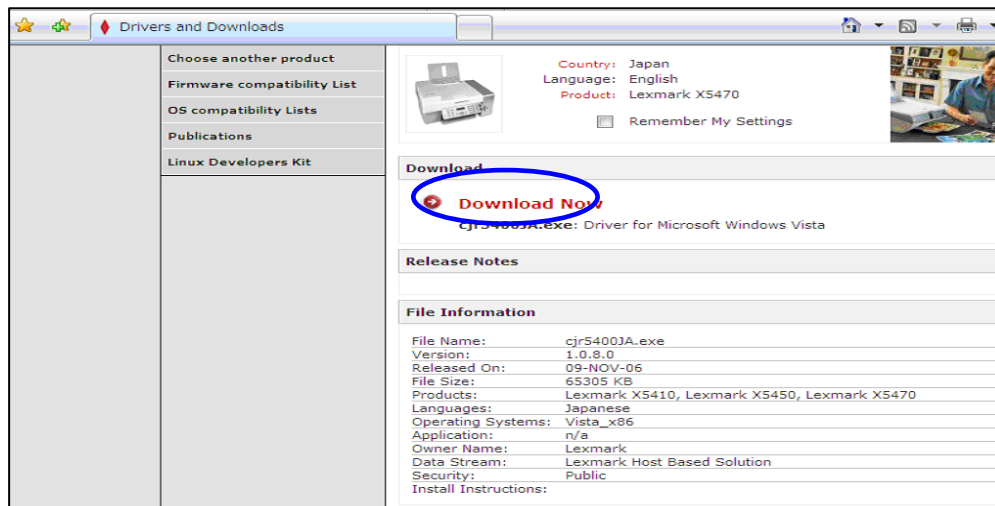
Drivers and Downloads

Choose another product
Firmware compatibility List
OS compatibility Lists
Publications
Linux Developers Kit

Country: Japan
Language: English
Product: Lexmark X5470
Remember My Settings

Download

Download Now
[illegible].exe: Driver for Microsoft Windows Vista

Release Notes

File Information

| | |
|---|---|
| File Name: | cjr5400JA.exe |
| Version: | 1.0.8.0 |
| Released On: | 09-NOV-06 |
| File Size: | 65305 KB |
| Products: | Lexmark X5410, Lexmark X5450, Lexmark X5470 |
| Languages: | Japanese |
| Operating Systems: | Vista_x86 |
| Application: | n/a |
| Owner Name: | Lexmark |
| Data Stream: | Lexmark Host Based Solution |
| Security: | Public |
| Install Instructions: | |